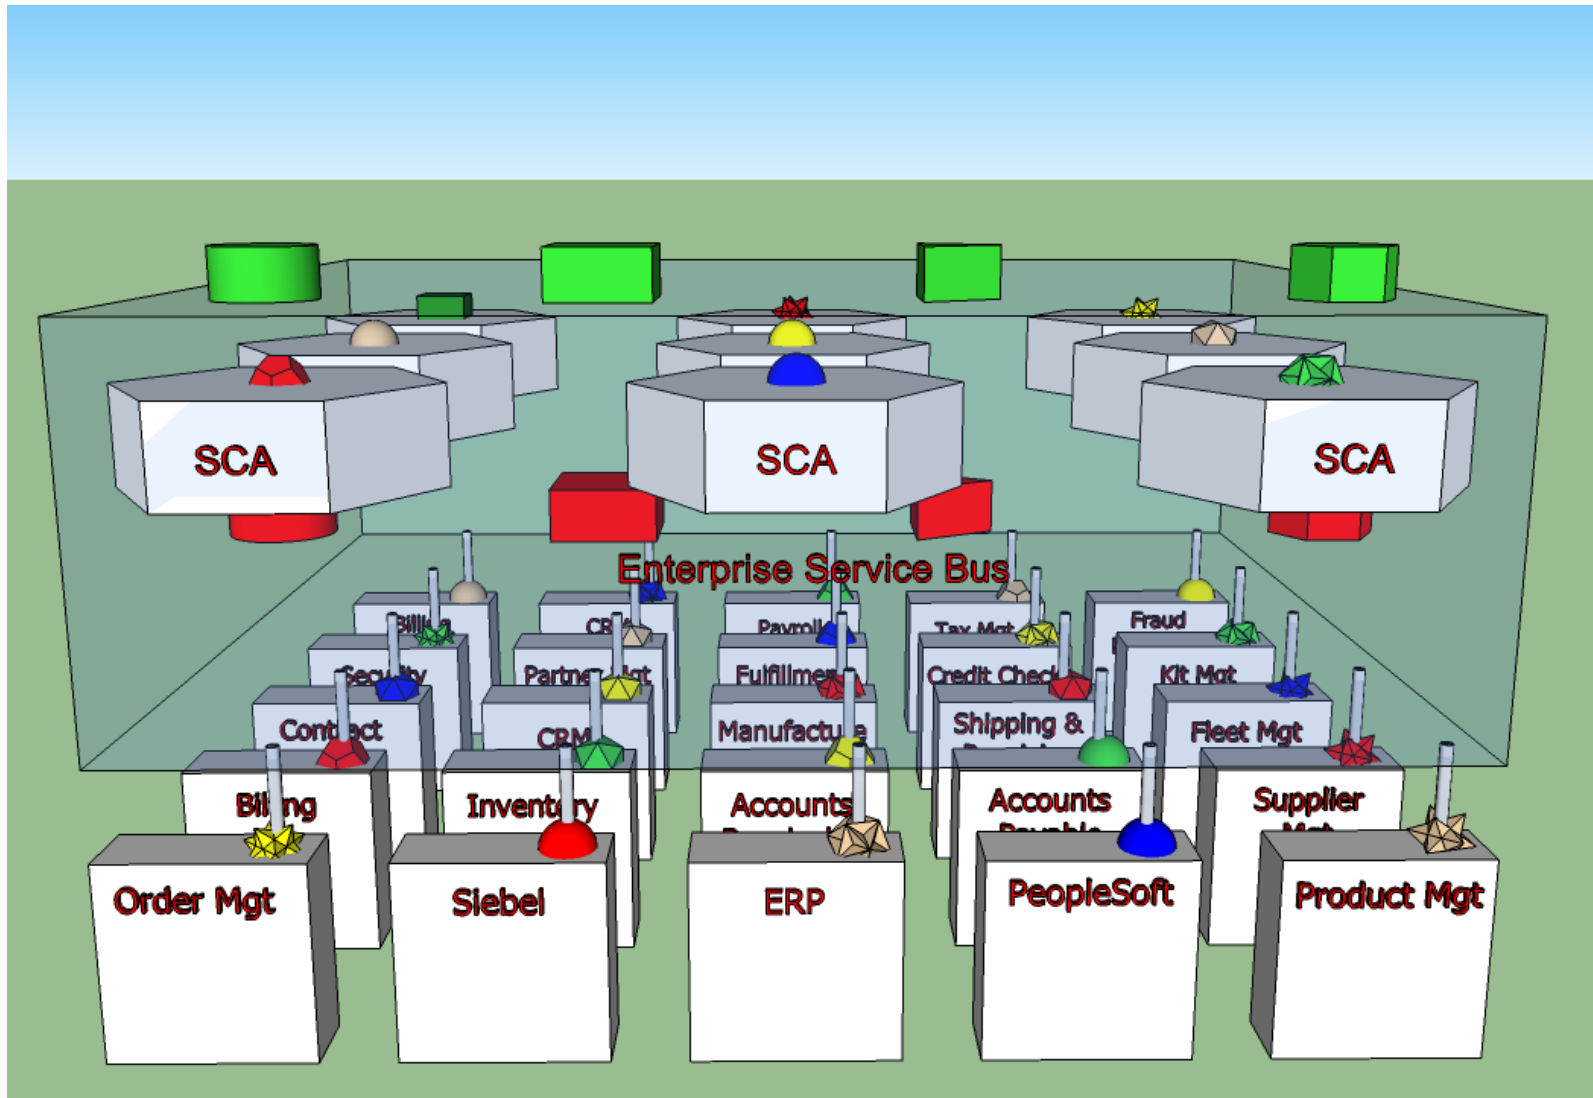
SCA

SCA

SCA

Enterprise Service Bus

Billi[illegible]

CR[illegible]

Payroll

Tax Mgt

Fraud

Security

Partner Mgt

Fulfillment

Credit Check

Kit Mgt

Contact

CRM

Manufacture

Shipping &

Fleet Mgt

Billing

Inventory

Accounts

Accounts

Supplier

Order Mgt

Siebel

ERP

PeopleSoft

Product Mgt